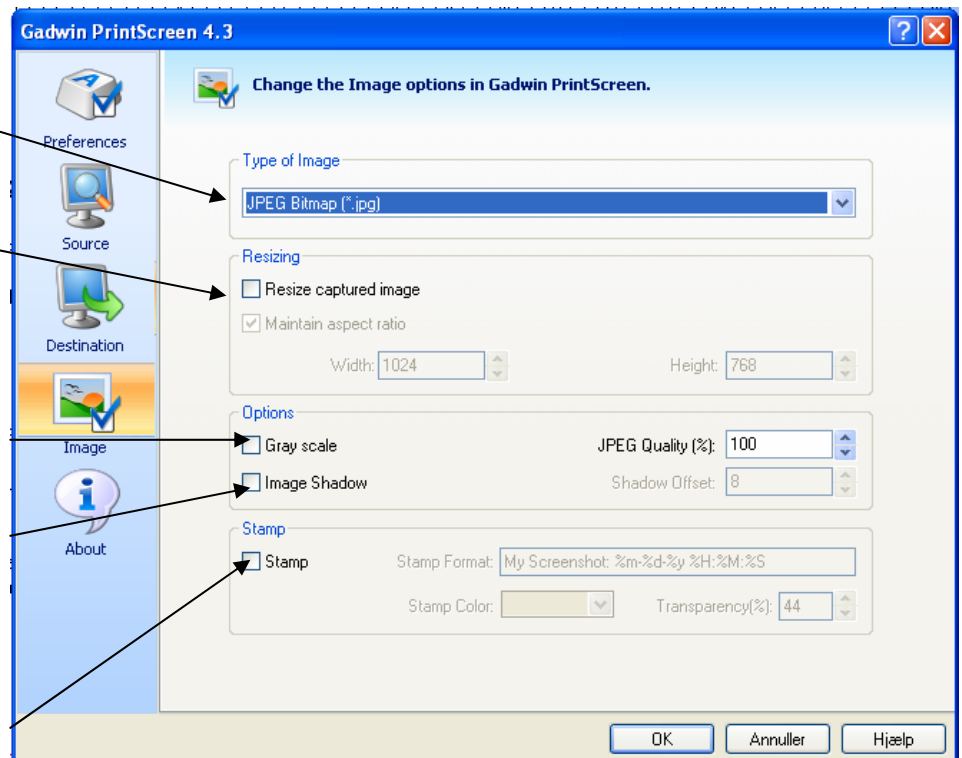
Gadwin PrintScreen 4.3

Preferences

Source

Destination

Image

About

Change the Image options in Gadwin PrintScreen.

Type of Image

JPEG Bitmap (*.jpg)

Resizing

Resize captured image

Maintain aspect ratio

Width: 1024

Height: 768

Options

Gray scale

JPEG Quality (%): 100

Image Shadow

Shadow Offset: 8

Stamp

Stamp

Stamp Format: My Screenshot: %m-%d-%y %H:%M:%S

Stamp Color:

Transparency(%): 44

OK

Annuller

Hjælp